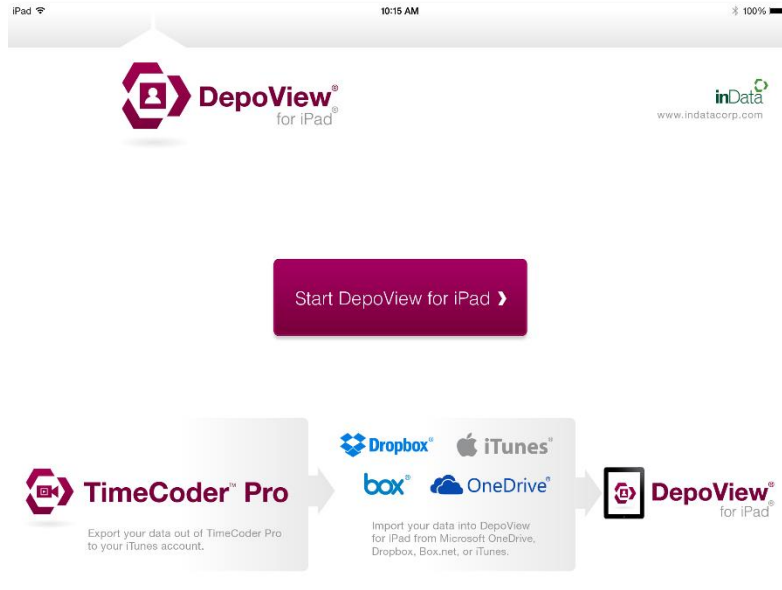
iPad 10:15 AM 100%

DepoView® for iPad®

inData
www.indatacorp.com

Start DepoView for iPad ❯

TimeCoder™ Pro

Export your data out of TimeCoder Pro to your iTunes account.

Dropbox® iTunes® box® OneDrive®

Import your data into DepoView for iPad from Microsoft OneDrive, Dropbox, Box.net, or iTunes.

DepoView® for iPad®